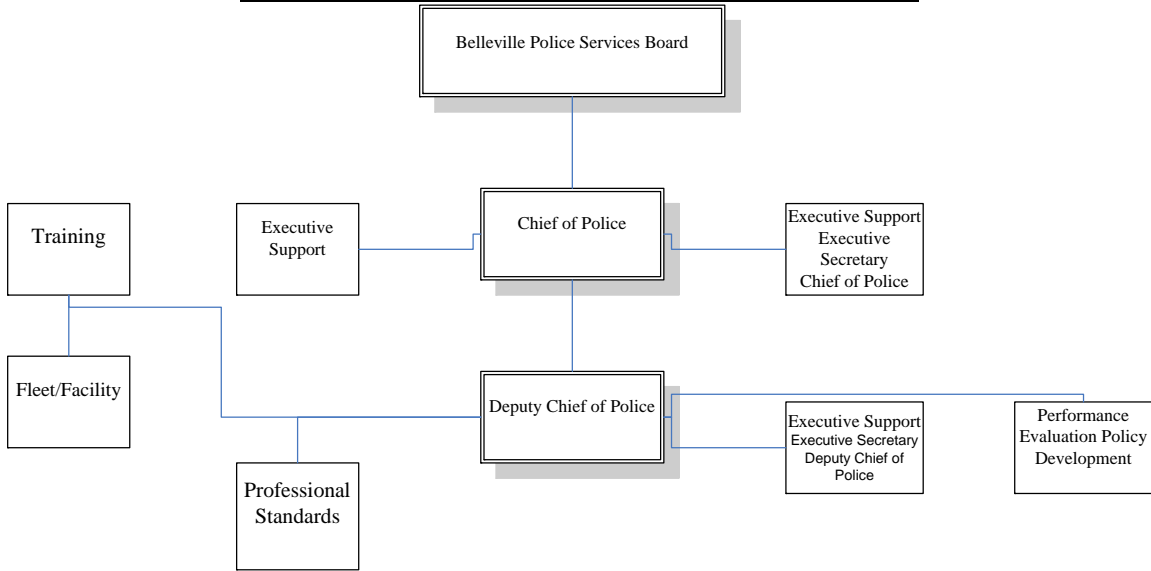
Belleville Police Services Board

Executive Support

Chief of Police

Executive Support
Executive Secretary
Chief of Police

Training

Fleet/Facility

Deputy Chief of Police

Executive Support
Executive Secretary
Deputy Chief of Police

Performance Evaluation Policy Development

Professional Standards